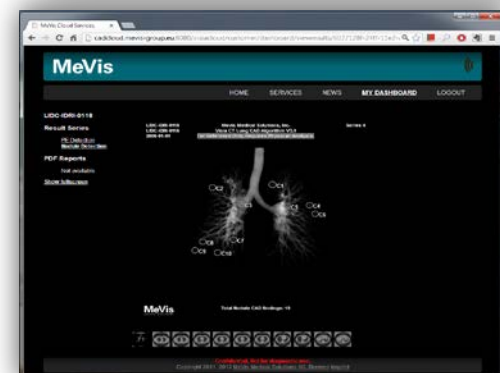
MeVis Cloud Services

cadcloud.mevis-group.eu:8080/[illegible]

MeVis

HOME SERVICES NEWS MY DASHBOARD LOGOUT

LIDC-IDRI-0118

Result Series

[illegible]

Nodule Detection

PDF Reports

Not available

Show fullscreen

LIDC-IDRI-0118
LIDC-IDRI-0118
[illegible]

Mevis Medical Solutions, Inc.
Visia CT Lung CAD Algorithm V3.0
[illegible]

Series 4

MeVis

Total Nodule CAD findings: 10

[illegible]

Copyright 2011 - 2013 MeVis Medical Solutions AG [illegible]